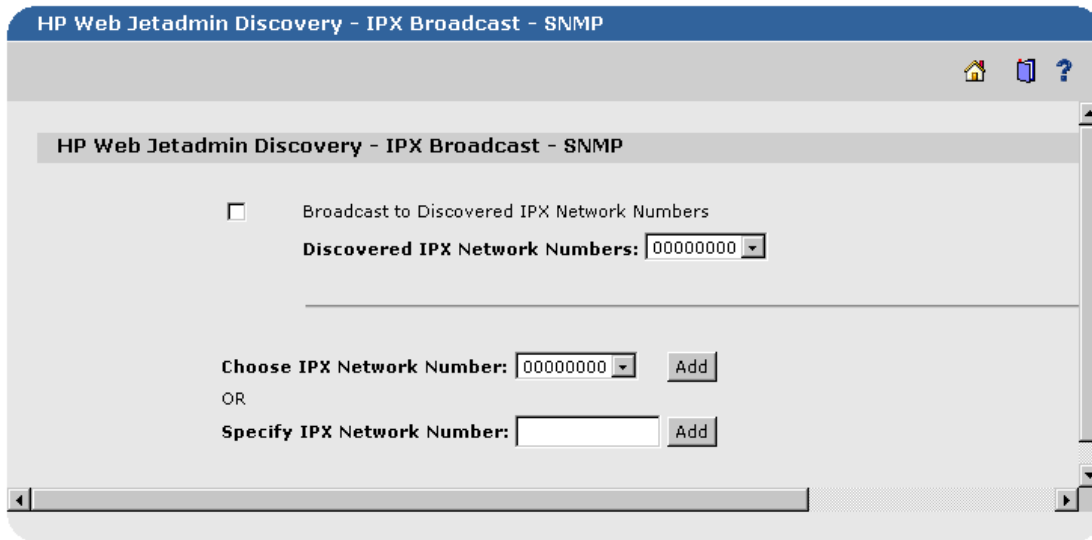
HP Web Jetadmin Discovery - IPX Broadcast - SNMP

?

HP Web Jetadmin Discovery - IPX Broadcast - SNMP

Broadcast to Discovered IPX Network Numbers

Discovered IPX Network Numbers: 00000000

Choose IPX Network Number: 00000000 Add

OR

Specify IPX Network Number: Add